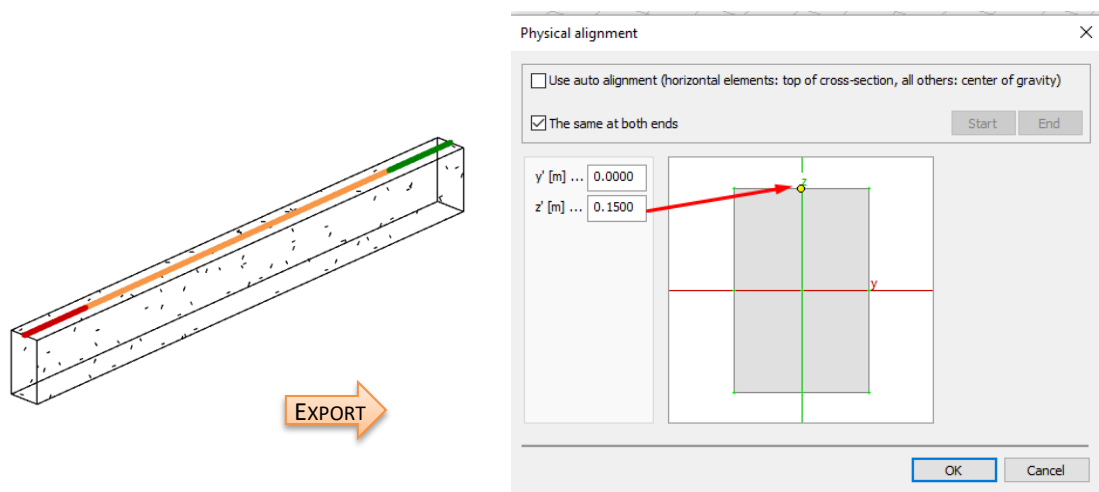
EXPORT

Physical alignment

Use auto alignment (horizontal elements: top of cross-section, all others: center of gravity)

The same at both ends

Start

End

y' [m] ... 0.0000

z' [m] ... 0.1500

z

y

OK

Cancel